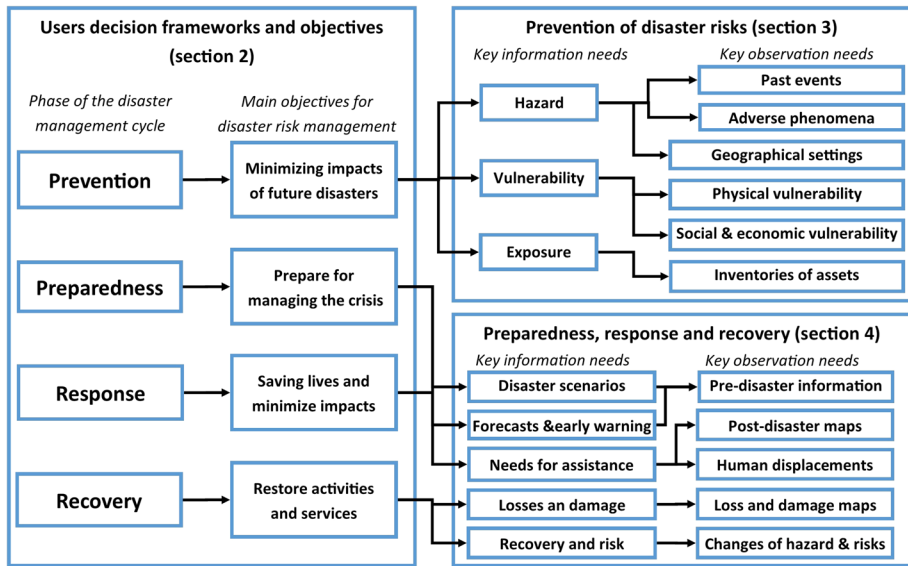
Users decision frameworks and objectives (section 2)

Phase of the disaster management cycle

Main objectives for disaster risk management

Prevention

Minimizing impacts of future disasters

Preparedness

Prepare for managing the crisis

Response

Saving lives and minimize impacts

Recovery

Restore activities and services

Prevention of disaster risks (section 3)

Key information needs

Key observation needs

Hazard

Past events

Adverse phenomena

Geographical settings

Vulnerability

Physical vulnerability

Social & economic vulnerability

Exposure

Inventories of assets

Preparedness, response and recovery (section 4)

Key information needs

Key observation needs

Disaster scenarios

Pre-disaster information

Forecasts &early warning

Post-disaster maps

Needs for assistance

Human displacements

Losses an damage

Loss and damage maps

Recovery and risk

Changes of hazard & risks